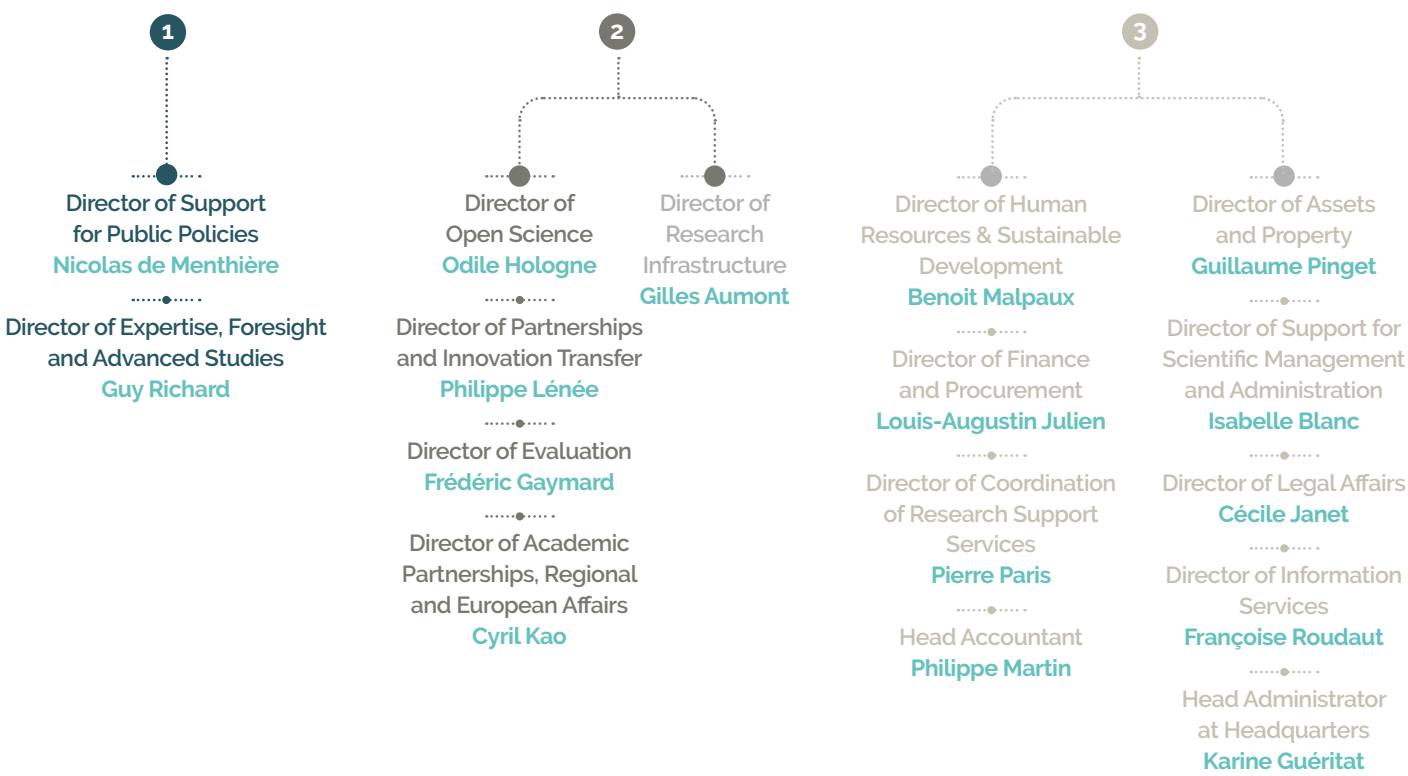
1

Director of Support for Public Policies
Nicolas de Menthière

Director of Expertise, Foresight and Advanced Studies
Guy Richard

2

Director of Open Science
Odile Hologne

Director of Partnerships and Innovation Transfer
Philippe Lénée

Director of Evaluation
Frédéric Gaymard

Director of Academic Partnerships, Regional and European Affairs
Cyril Kao

Director of Research Infrastructure
Gilles Aumont

3

Director of Human Resources & Sustainable Development
Benoit Malpaux

Director of Finance and Procurement
Louis-Augustin Julien

Director of Coordination of Research Support Services
Pierre Paris

Head Accountant
Philippe Martin

Director of Assets and Property
Guillaume Pinget

Director of Support for Scientific Management and Administration
Isabelle Blanc

Director of Legal Affairs
Cécile Janet

Director of Information Services
Françoise Roudaut

Head Administrator at Headquarters
Karine Guéritat